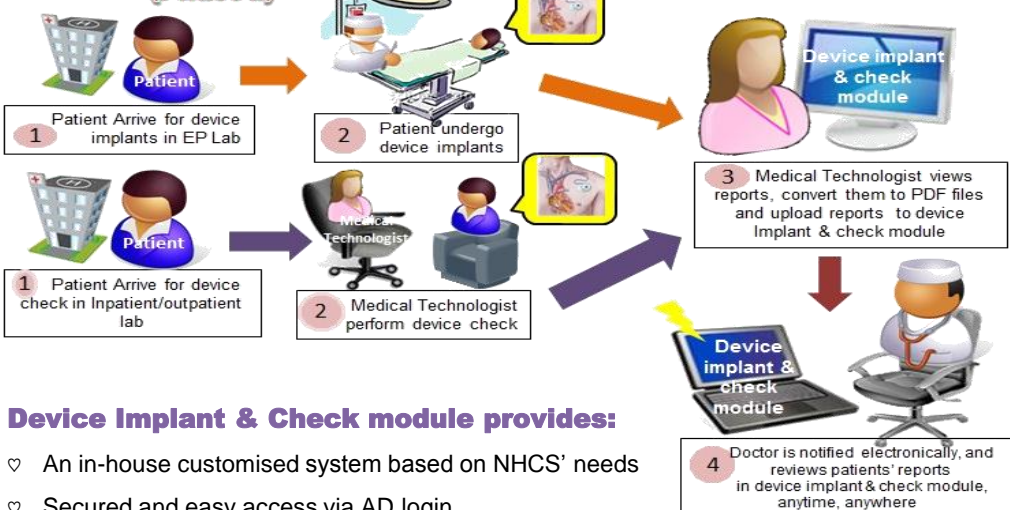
Patient

1 Patient Arrive for device implants in EP Lab

2 Patient undergo device implants

Device implant & check module

3 Medical Technologist views reports, convert them to PDF files and upload reports to device Implant & check module

Patient

1 Patient Arrive for device check in Inpatient/outpatient lab

Medical Technologist

2 Medical Technologist perform device check

Device implant & check module

4 Doctor is notified electronically, and reviews patients' reports in device implant & check module, anytime, anywhere

Device Implant & Check module provides:

♡ An in-house customised system based on NHCS' needs

♡ Secured and easy access via AD login